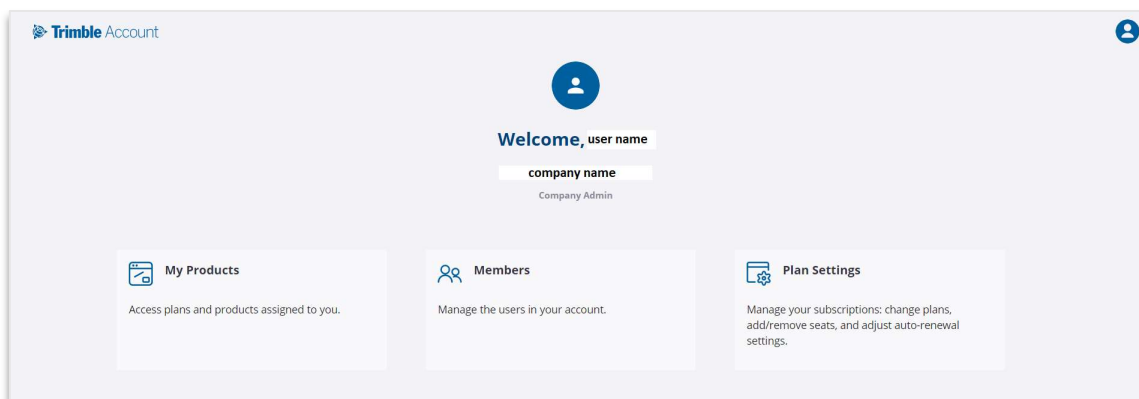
Trimble Account

Welcome, user name

company name

Company Admin

My Products

Access plans and products assigned to you.

Members

Manage the users in your account.

Plan Settings

Manage your subscriptions: change plans, add/remove seats, and adjust auto-renewal settings.